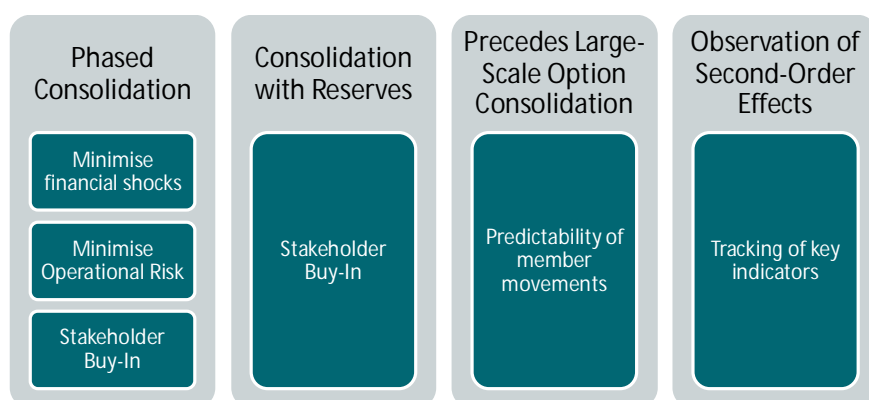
Phased Consolidation

Minimise financial shocks

Minimise Operational Risk

Stakeholder Buy-In

Consolidation with Reserves

Stakeholder Buy-In

Precedes Large-Scale Option Consolidation

Predictability of member movements

Observation of Second-Order Effects

Tracking of key indicators